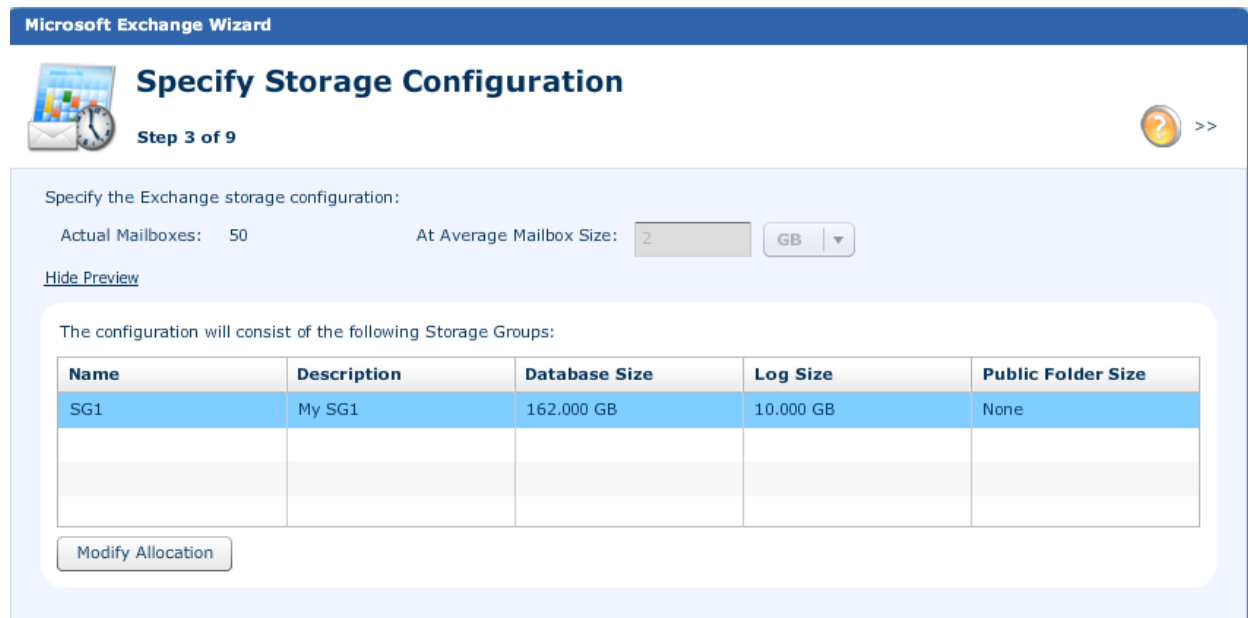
Microsoft Exchange Wizard

Specify Storage Configuration

Step 3 of 9

?

>>

Specify the Exchange storage configuration:

Actual Mailboxes: 50

At Average Mailbox Size: 2 GB

Hide Preview

The configuration will consist of the following Storage Groups:

| Name | Description | Database Size | Log Size | Public Folder Size |
|---|---|---|---|---|
| SG1 | My SG1 | 162.000 GB | 10.000 GB | None |
| | | | | |
| | | | | |
| | | | | |

Modify Allocation